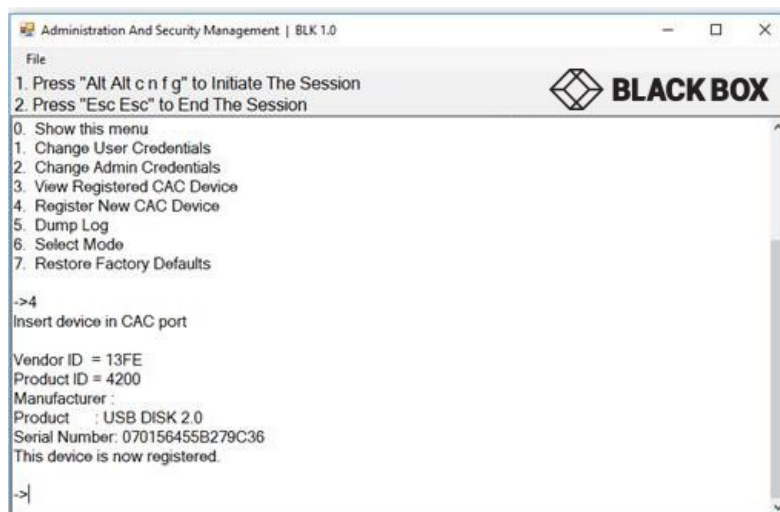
Administration And Security Management | BLK 1.0

File

1. Press "Alt Alt c n f g" to Initiate The Session
2. Press "Esc Esc" to End The Session

BLACK BOX

0. Show this menu
1. Change User Credentials
2. Change Admin Credentials
3. View Registered CAC Device
4. Register New CAC Device
5. Dump Log
6. Select Mode
7. Restore Factory Defaults

->4
Insert device in CAC port

Vendor ID = 13FE
Product ID = 4200
Manufacturer :
Product : USB DISK 2.0
Serial Number: 070156455B279C36
This device is now registered.

->|